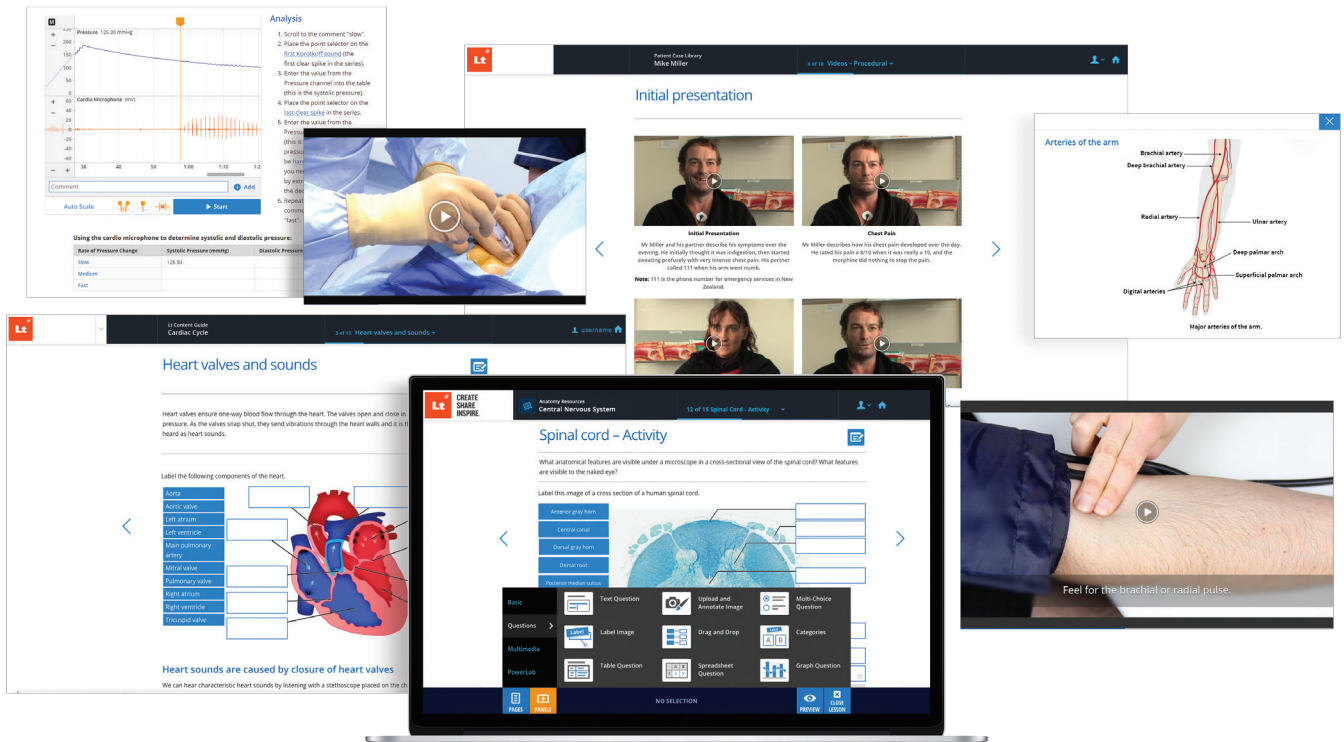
Pressure 125.30 mmHg

Cardio Microphone (mV)

30 40 50 1:00 1:10

Comment

Add

Auto Scale

Start

Analysis

1. Scroll to the comment "slow".
2. Place the point selector on the first Korotkoff sound (the first clear spike in the series).
3. Enter the value from the Pressure channel into the table (this is the systolic pressure).
4. Place the point selector on the last clear spike in the series.
5. Enter the value from the Pressure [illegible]
6. Repeat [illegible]

Using the cardio microphone to determine systolic and diastolic pressure:

| Rate of Pressure Change | Systolic Pressure (mmHg) | Diastolic Pressure |
|---|---|---|
| Slow | 125.30 | |
| Medium | | |
| Fast | | |

Lt

Patient Case Library
Mike Miller

6 of 10 Videos – Procedural

Initial presentation

Initial Presentation

Mr Miller and his partner describe his symptoms over the evening. He initially thought it was indigestion, then started sweating profusely with very intense chest pain. His partner called 111 when his arm went numb.

Note: 111 is the phone number for emergency services in New Zealand.

Chest Pain

Mr Miller describes how his chest pain developed over the day. He rated his pain a 8/10 when it was really a 10, and the morphine did nothing to stop the pain.

Arteries of the arm

Brachial artery
Deep brachial artery
Radial artery
Ulnar artery
Deep palmar arch
Superficial palmar arch
Digital arteries

Major arteries of the arm.

Lt

Lt Content Guide
Cardiac Cycle

3 of 13 Heart valves and sounds

username

Heart valves and sounds

Heart valves ensure one-way blood flow through the heart. The valves open and close in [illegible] pressure. As the valves snap shut, they send vibrations through the heart walls and it is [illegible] heard as heart sounds.

Label the following components of the heart.

Aorta
Aortic valve
Left atrium
Left ventricle
Main pulmonary artery
Mitral valve
Pulmonary valve
Right atrium
Right ventricle
Tricuspid valve

Heart sounds are caused by closure of heart valves

We can hear characteristic heart sounds by listening with a stethoscope placed on the ch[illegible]

Lt CREATE SHARE INSPIRE.

Anatomy Resources
Central Nervous System

12 of 15 Spinal Cord – Activity

Spinal cord – Activity

What anatomical features are visible under a microscope in a cross-sectional view of the spinal cord? What features are visible to the naked eye?

Label this image of a cross section of a human spinal cord.

Anterior gray horn
Central canal
Dorsal gray horn
Dorsal root
Posterior median sulcus

Basic
Questions
Multimedia
PowerLab

Text Question
Upload and Annotate Image
Multi-Choice Question
Label Image
Drag and Drop
Categories
Table Question
Spreadsheet Question
Graph Question

PAGES
PANELS
NO SELECTION
PREVIEW
CLOSE LESSON

Feel for the brachial or radial pulse.